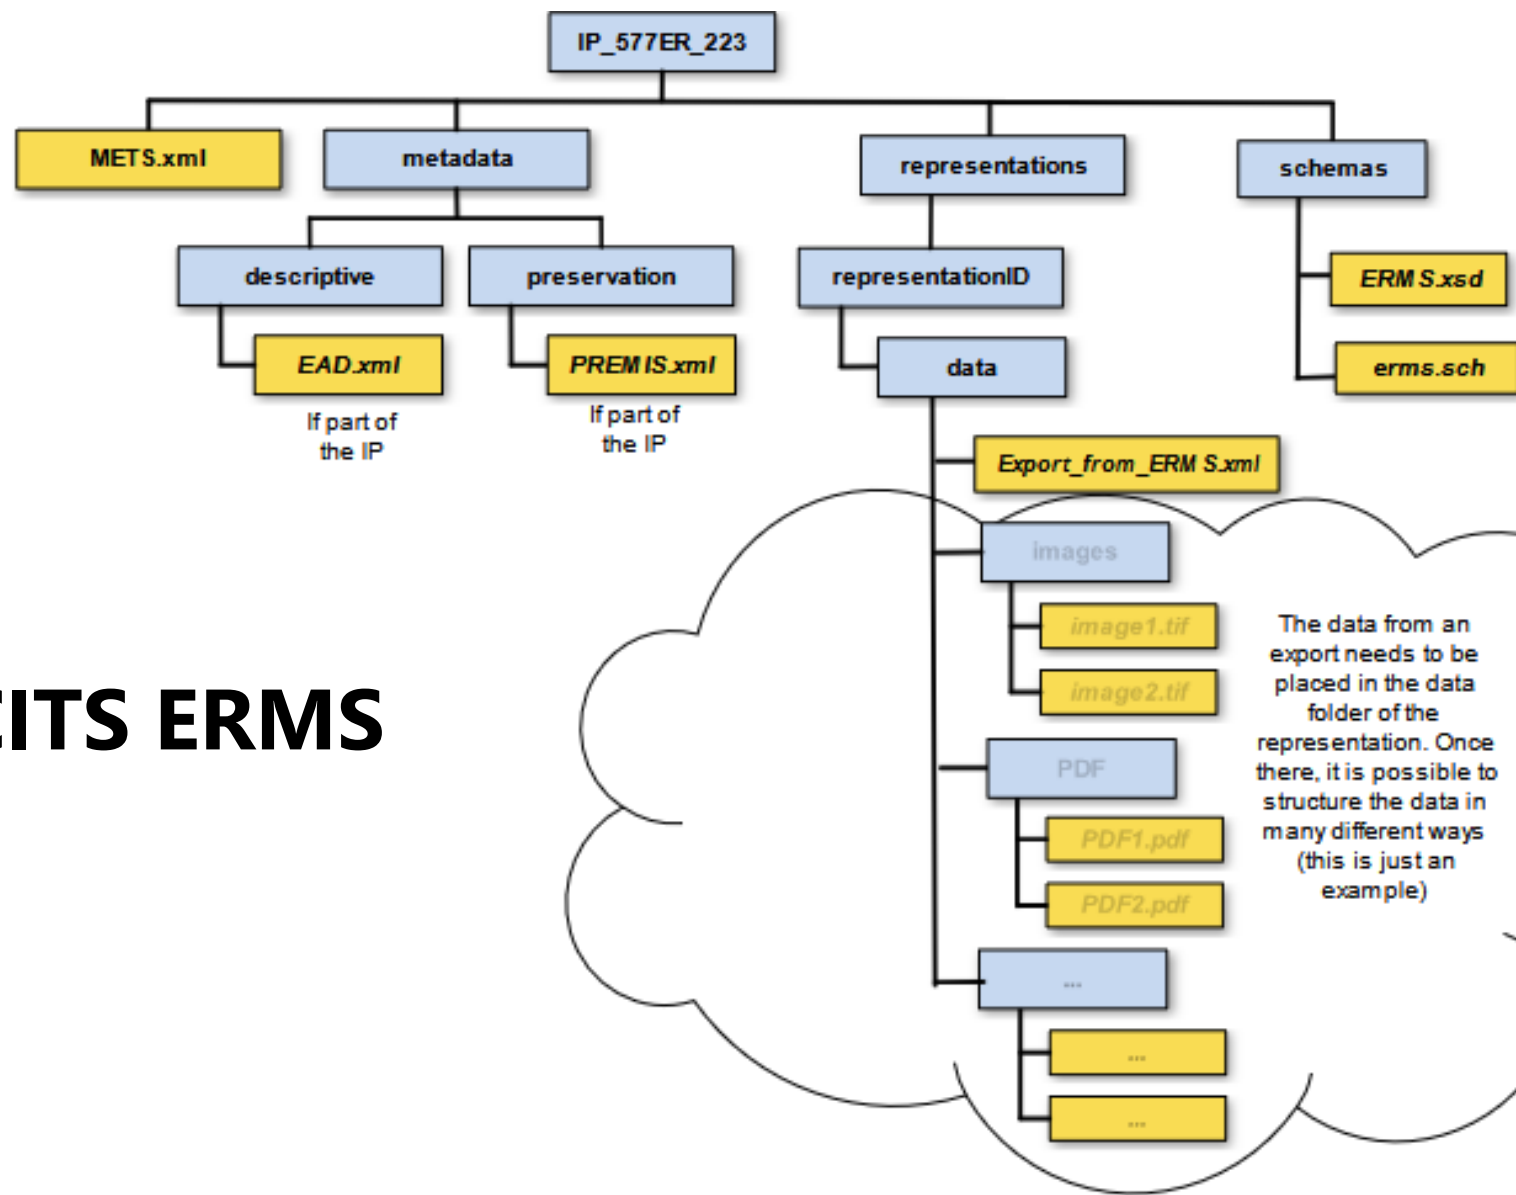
IP_577ER_223

METS.xml

metadata

representations

schemas

descriptive

preservation

representationID

ERMS.xsd

EAD.xml

PREMIS.xml

data

erms.sch

If part of the IP

If part of the IP

Export_from_ERMS.xml

images

image1.tif

image2.tif

PDF

PDF1.pdf

PDF2.pdf

...

...

...

The data from an export needs to be placed in the data folder of the representation. Once there, it is possible to structure the data in many different ways (this is just an example)

EITS ERMS